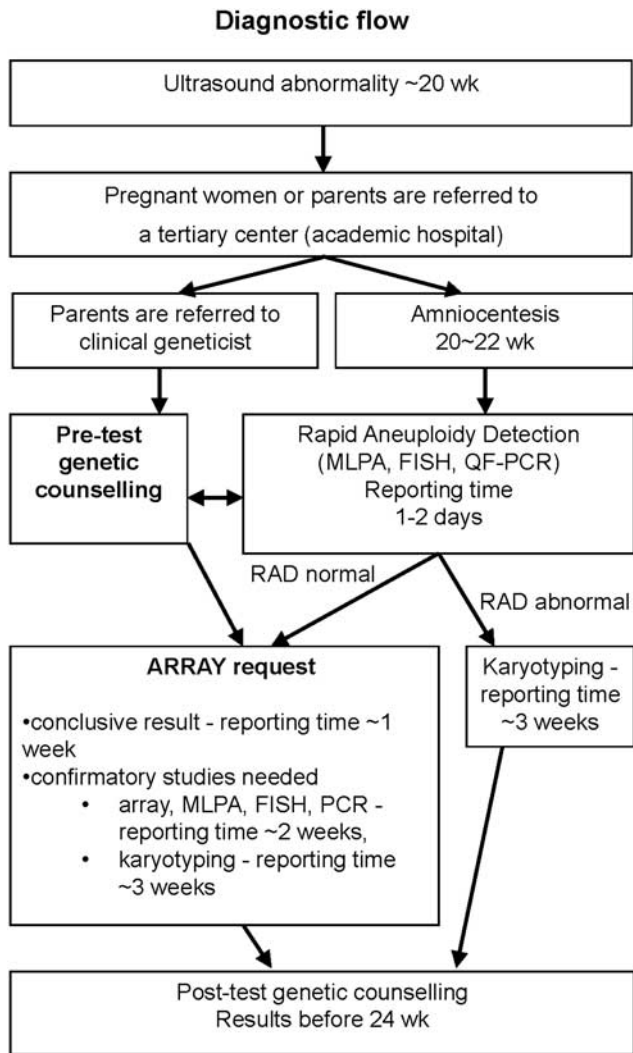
**Diagnostic flow**

Ultrasound abnormality ~20 wk

Pregnant women or parents are referred to a tertiary center (academic hospital)

Parents are referred to clinical geneticist

Amniocentesis 20~22 wk

**Pre-test genetic counselling**

Rapid Aneuploidy Detection (MLPA, FISH, QF-PCR) Reporting time 1-2 days

RAD normal

RAD abnormal

**ARRAY request**

•conclusive result - reporting time ~1 week
•confirmatory studies needed
• array, MLPA, FISH, PCR - reporting time ~2 weeks,
• karyotyping - reporting time ~3 weeks

Karyotyping - reporting time ~3 weeks

Post-test genetic counselling
Results before 24 wk